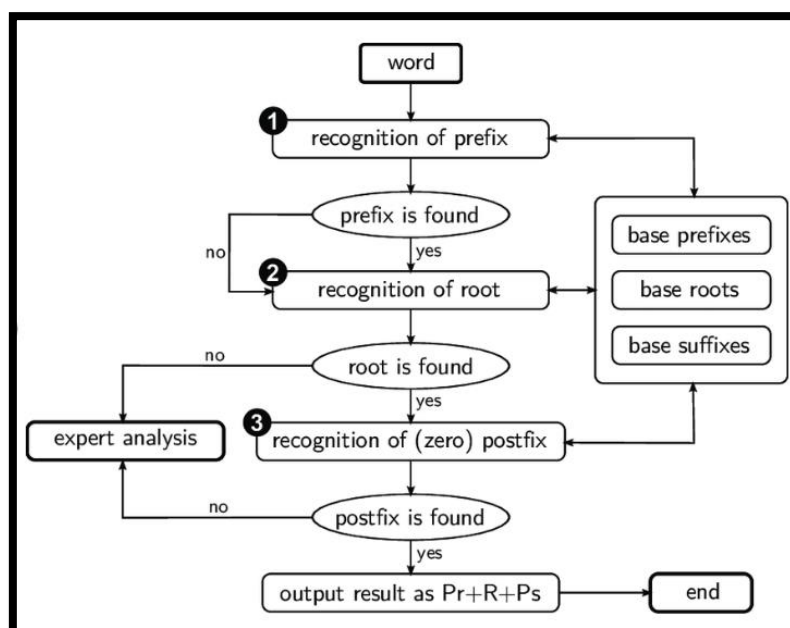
word

1 recognition of prefix

prefix is found

no

yes

2 recognition of root

base prefixes

base roots

base suffixes

no

root is found

yes

expert analysis

3 recognition of (zero) postfix

no

postfix is found

yes

output result as Pr+R+Ps

end